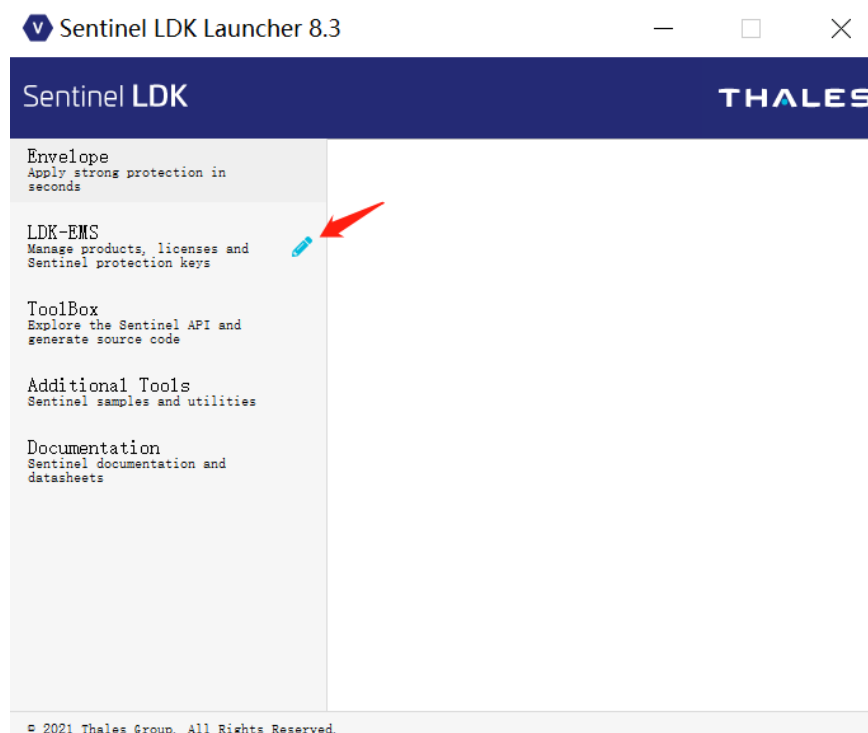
Sentinel LDK Launcher 8.3

Sentinel LDK

THALES

Envelope
Apply strong protection in seconds

LDK-EMS
Manage products, licenses and Sentinel protection keys

ToolBox
Explore the Sentinel API and generate source code

Additional Tools
Sentinel samples and utilities

Documentation
Sentinel documentation and datasheets

© 2021 Thales Group. All Rights Reserved.